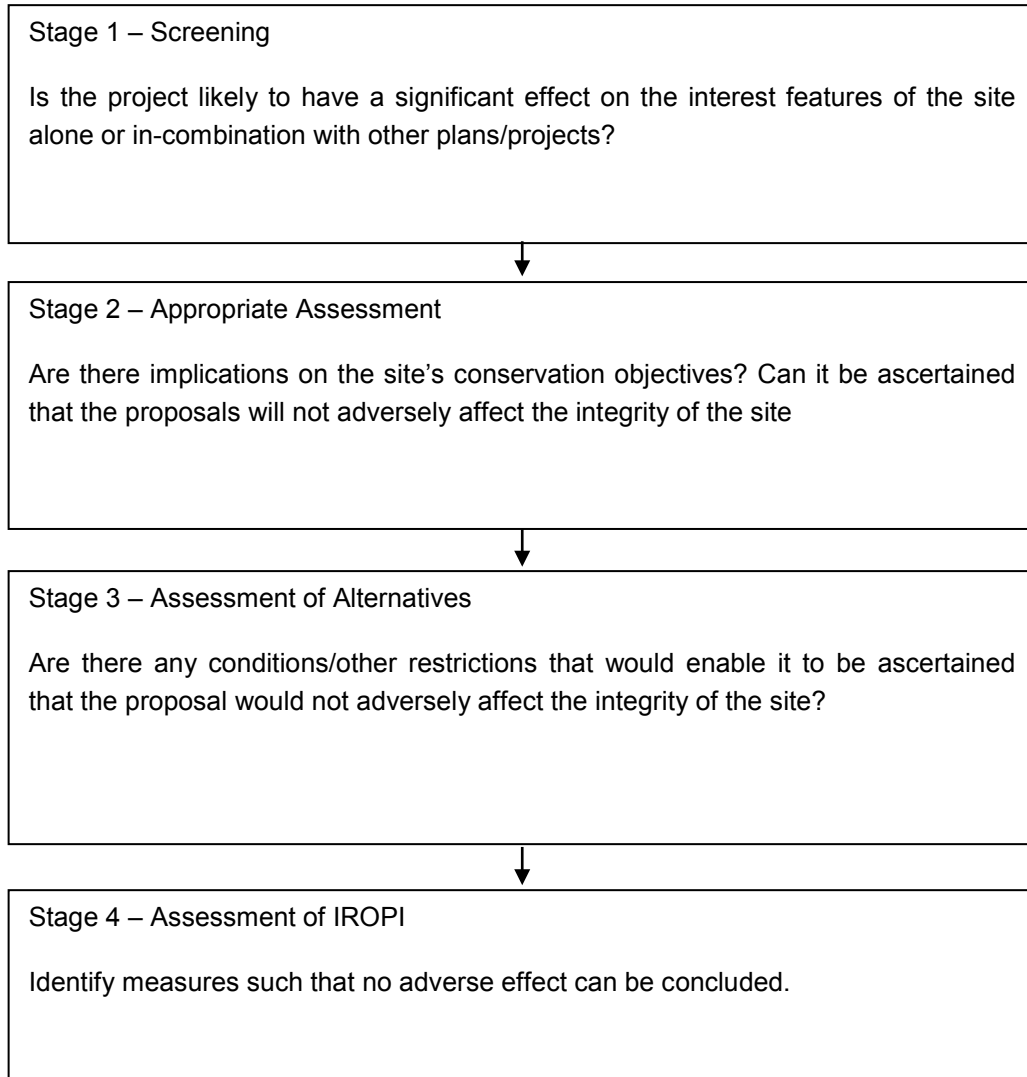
Stage 1 – Screening

Is the project likely to have a significant effect on the interest features of the site alone or in-combination with other plans/projects?

Stage 2 – Appropriate Assessment

Are there implications on the site's conservation objectives? Can it be ascertained that the proposals will not adversely affect the integrity of the site

Stage 3 – Assessment of Alternatives

Are there any conditions/other restrictions that would enable it to be ascertained that the proposal would not adversely affect the integrity of the site?

Stage 4 – Assessment of IROPI

Identify measures such that no adverse effect can be concluded.